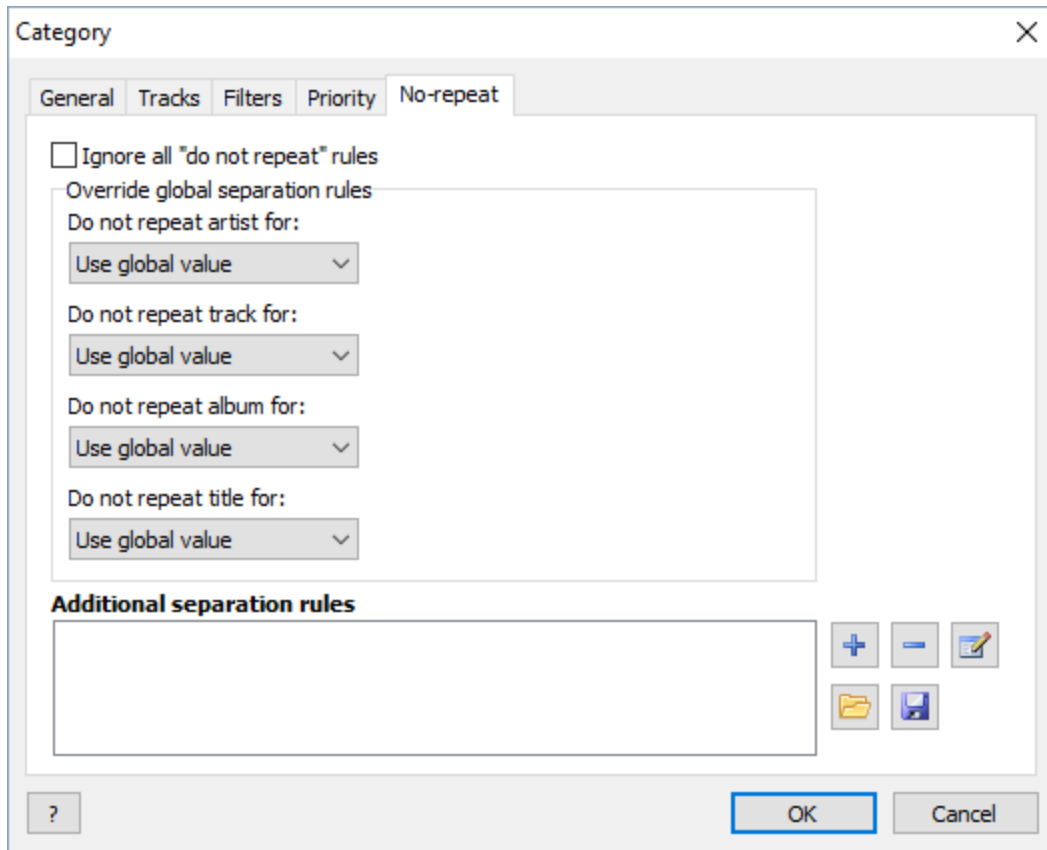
Category

General | Tracks | Filters | Priority | No-repeat

Ignore all "do not repeat" rules

Override global separation rules

Do not repeat artist for:

Use global value

Do not repeat track for:

Use global value

Do not repeat album for:

Use global value

Do not repeat title for:

Use global value

**Additional separation rules**

?

OK

Cancel